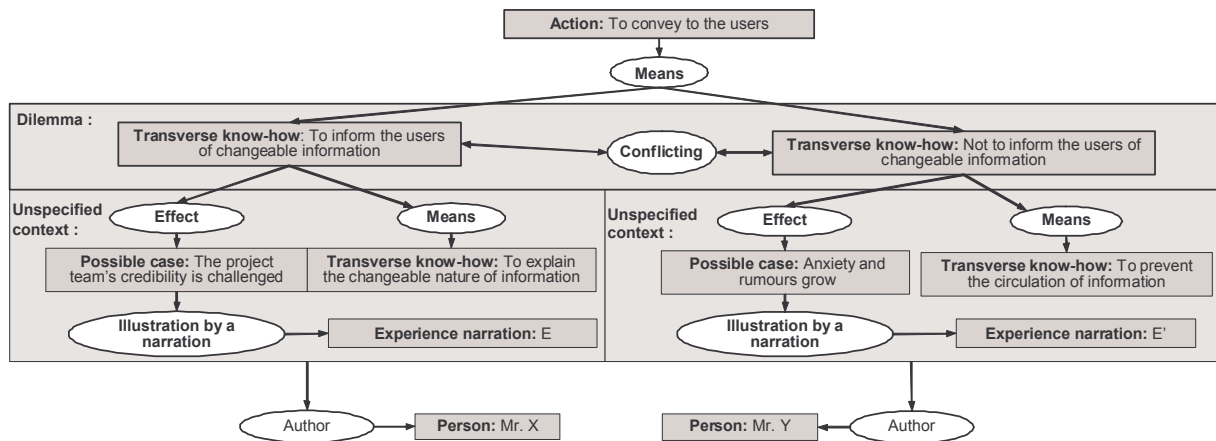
**Action:** To convey to the users

Means

Dilemma :

**Transverse know-how**: To inform the users of changeable information

Conflicting

**Transverse know-how:** Not to inform the users of changeable information

Unspecified context :

Effect

Means

**Possible case:** The project team's credibility is challenged

**Transverse know-how:** To explain the changeable nature of information

Illustration by a narration

**Experience narration:** E

Unspecified context :

Effect

Means

**Possible case:** Anxiety and rumours grow

**Transverse know-how:** To prevent the circulation of information

Illustration by a narration

**Experience narration:** E'

Author

**Person:** Mr. X

**Person:** Mr. Y

Author